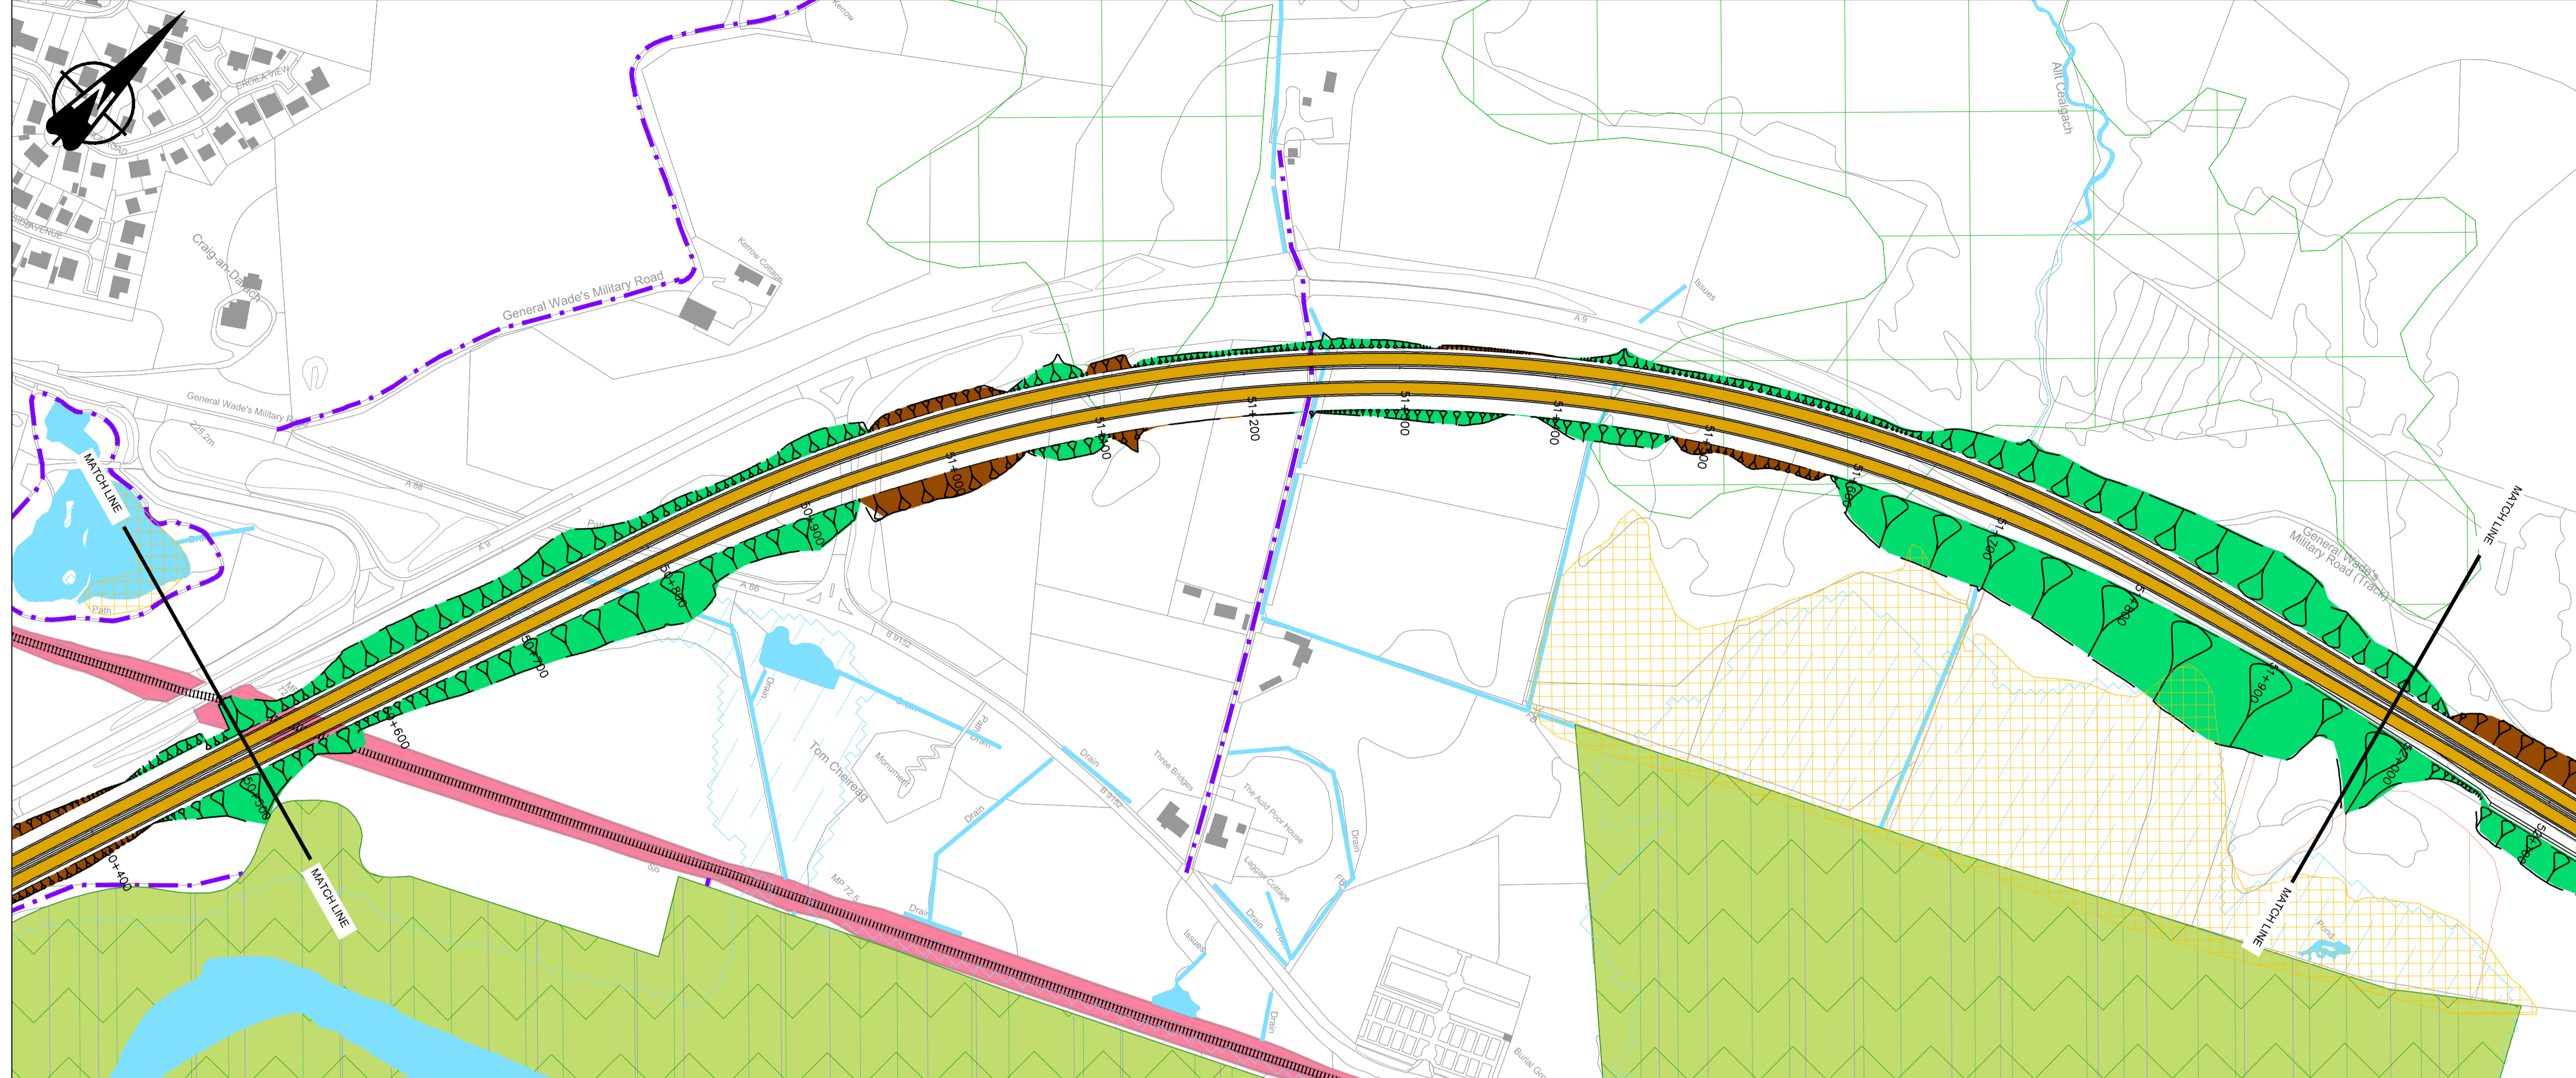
Kerrow
ERCILA VIEW
ROAD
SIDE AVENUE
Craig-an-Darach
General Wade's Military Road
Kerrow Cottage
General Wade's Military Road
225.2m
MATCH LINE
A 86
A 9
Path
Path
Allt Cealgach
Issues
A 9
51+200
51+100
51+000
51+300
51+400
51+500
51+600
51+700
51+800
50+900
50+800
50+700
50+600
50+500
50+400
A 86
B 9152
Drain
Drain
Path
Drain
Tom Cheireag
Monument
Drain
Drain
Three Bridges
B 9152
The Auld Poor House
Laggan Cottage
Drain
Drain
FB
Issues
Drain
MP 72.5
Drain
Sp
FB
General Wade's Military Road (Track)
MATCH LINE
MATCH LINE
Pond
Burial Gr